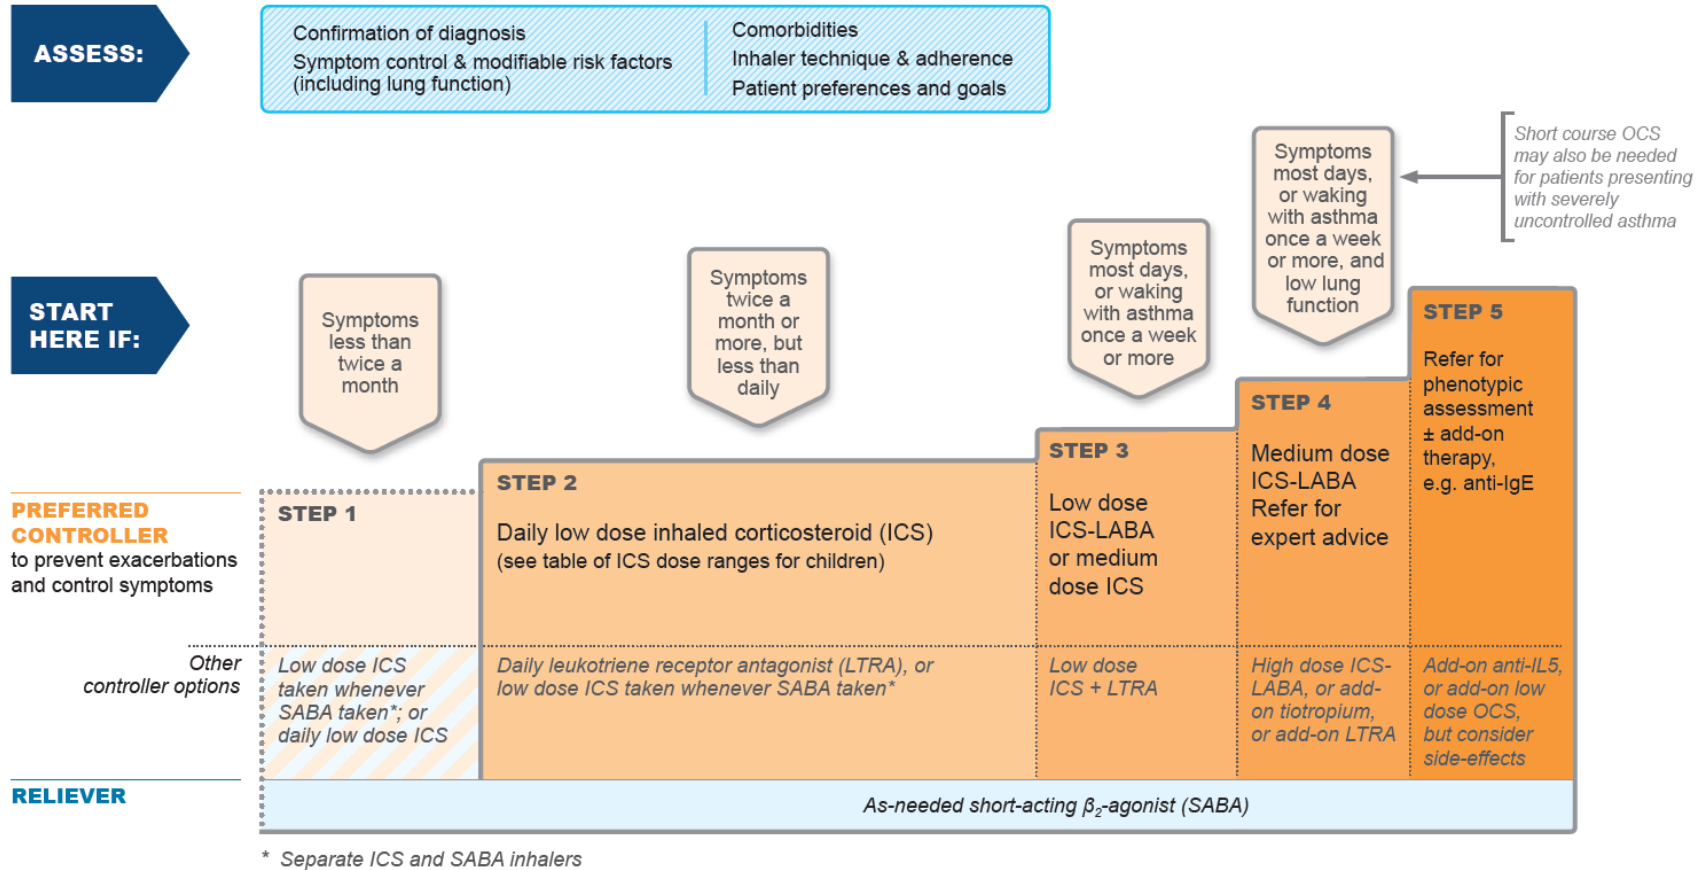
ASSESS:

Confirmation of diagnosis
Symptom control & modifiable risk factors (including lung function)

Comorbidities
Inhaler technique & adherence
Patient preferences and goals

Short course OCS may also be needed for patients presenting with severely uncontrolled asthma

START HERE IF:

Symptoms less than twice a month

Symptoms twice a month or more, but less than daily

Symptoms most days, or waking with asthma once a week or more

Symptoms most days, or waking with asthma once a week or more, and low lung function

PREFERRED CONTROLLER to prevent exacerbations and control symptoms

STEP 1

STEP 2
Daily low dose inhaled corticosteroid (ICS) (see table of ICS dose ranges for children)

STEP 3
Low dose ICS-LABA or medium dose ICS

STEP 4
Medium dose ICS-LABA
Refer for expert advice

STEP 5
Refer for phenotypic assessment ± add-on therapy, e.g. anti-IgE

Other controller options

Low dose ICS taken whenever SABA taken*; or daily low dose ICS

Daily leukotriene receptor antagonist (LTRA), or low dose ICS taken whenever SABA taken*

Low dose ICS + LTRA

High dose ICS-LABA, or add-on tiotropium, or add-on LTRA

Add-on anti-IL5, or add-on low dose OCS, but consider side-effects

RELIEVER

As-needed short-acting $\beta_2$-agonist (SABA)

* Separate ICS and SABA inhalers